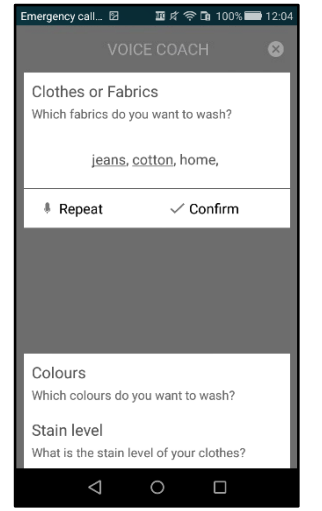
Emergency call... 100% 12:04

VOICE COACH

Clothes or Fabrics
Which fabrics do you want to wash?

jeans, cotton, home,

Repeat
Confirm

Colours
Which colours do you want to wash?

Stain level
What is the stain level of your clothes?